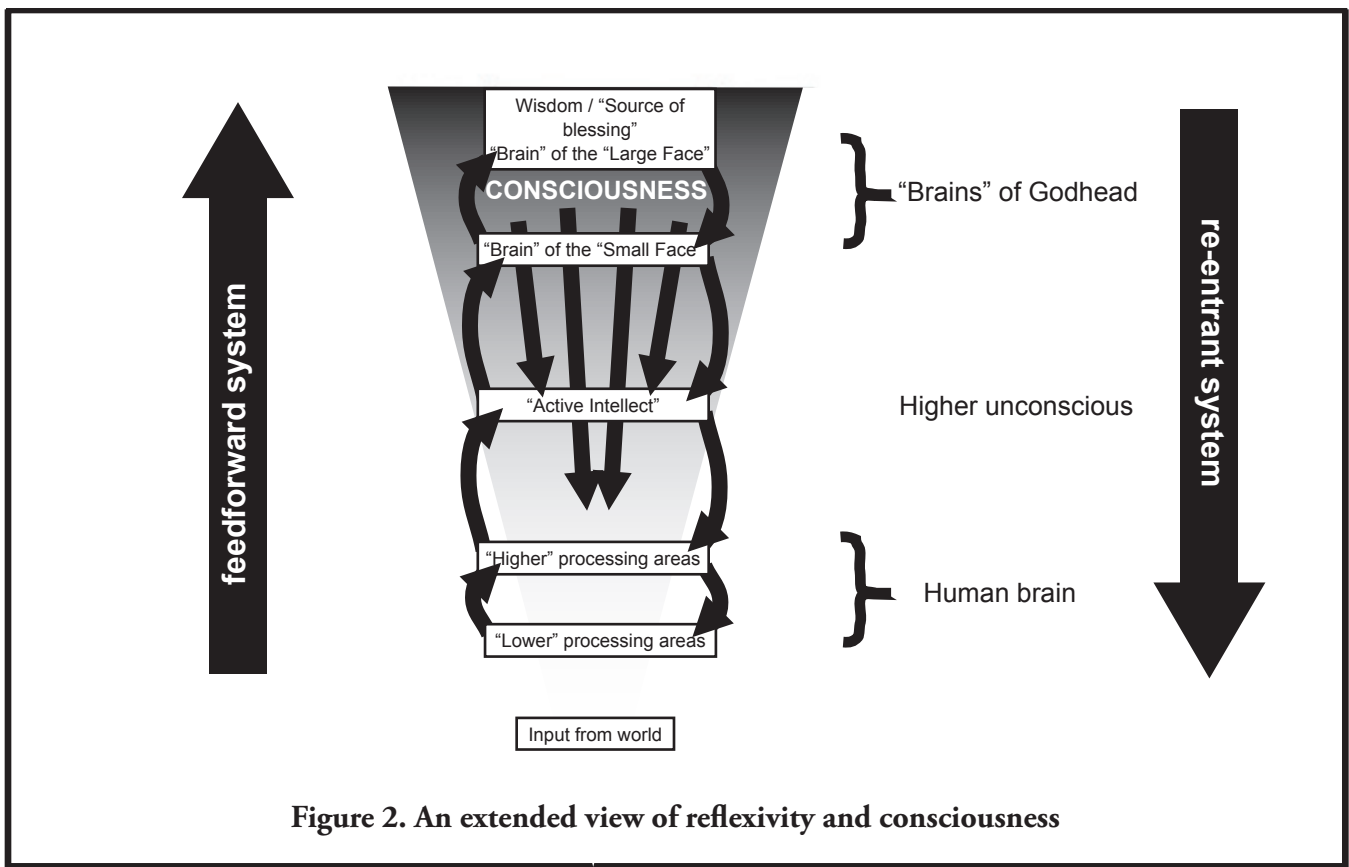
feedforward system

Wisdom / "Source of blessing" "Brain" of the "Large Face"

CONSCIOUSNESS

"Brain" of the "Small Face"

"Active Intellect"

"Higher" processing areas

"Lower" processing areas

Input from world

"Brains" of Godhead

Higher unconscious

Human brain

re-entrant system

Figure 2. An extended view of reflexivity and consciousness